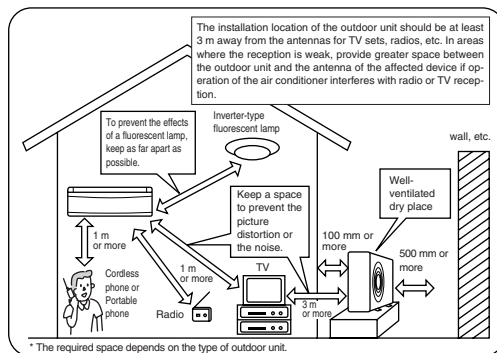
The installation location of the outdoor unit should be at least 3 m away from the antennas for TV sets, radios, etc. In areas where the reception is weak, provide greater space between the outdoor unit and the antenna of the affected device if operation of the air conditioner interferes with radio or TV reception.

To prevent the effects of a fluorescent lamp, keep as far apart as possible.

Inverter-type fluorescent lamp

wall, etc.

Keep a space to prevent the picture distortion or the noise.

Well-ventilated dry place

1 m or more

100 mm or more

500 mm or more

1 m or more

TV

Cordless phone or Portable phone

Radio

3 m* or more

* The required space depends on the type of outdoor unit.